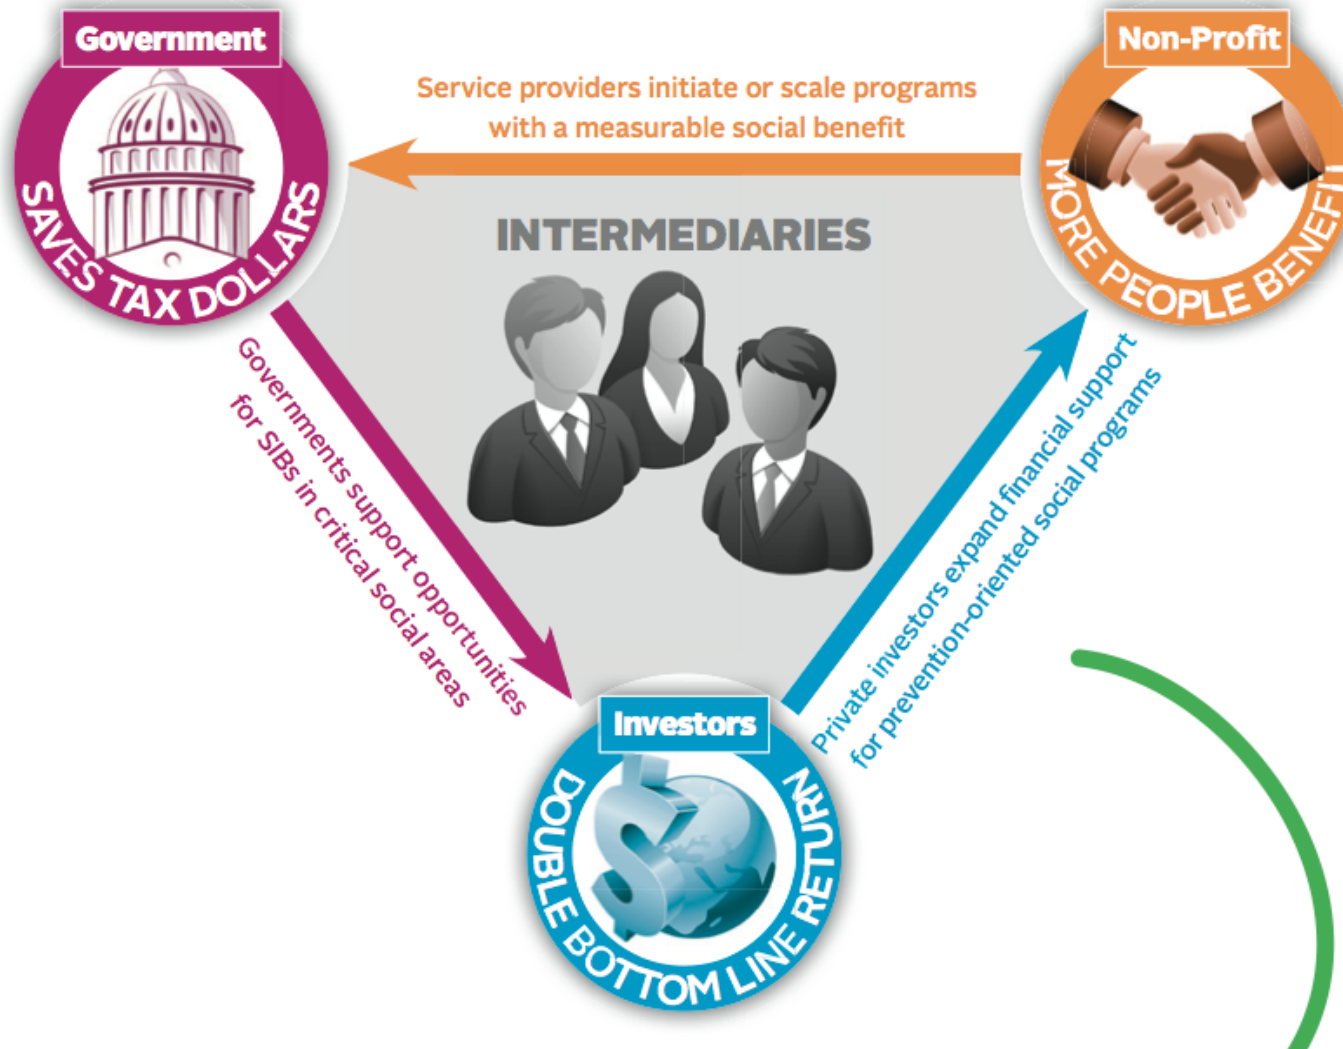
Government

SAVES TAX DOLLARS

Service providers initiate or scale programs with a measurable social benefit

Non-Profit

MORE PEOPLE BENEFI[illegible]

INTERMEDIARIES

Governments support opportunities for SIBs in critical social areas

Private investors expand financial support for prevention-oriented social programs

Investors

DOUBLE BOTTOM LINE RETURN